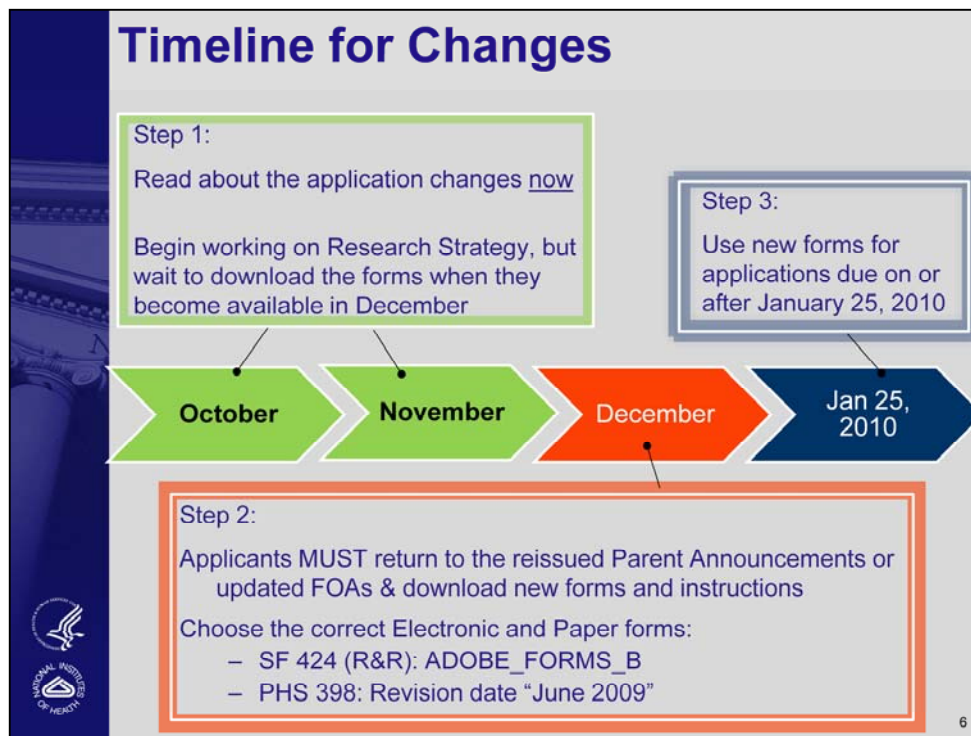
Timeline for Changes

Step 1:

Read about the application changes now

Begin working on Research Strategy, but wait to download the forms when they become available in December

Step 3:

Use new forms for applications due on or after January 25, 2010

October

November

December

Jan 25, 2010

Step 2:

Applicants MUST return to the reissued Parent Announcements or updated FOAs & download new forms and instructions

Choose the correct Electronic and Paper forms:

– SF 424 (R&R): ADOBE_FORMS_B

– PHS 398: Revision date “June 2009”

NATIONAL INSTITUTES OF HEALTH

6